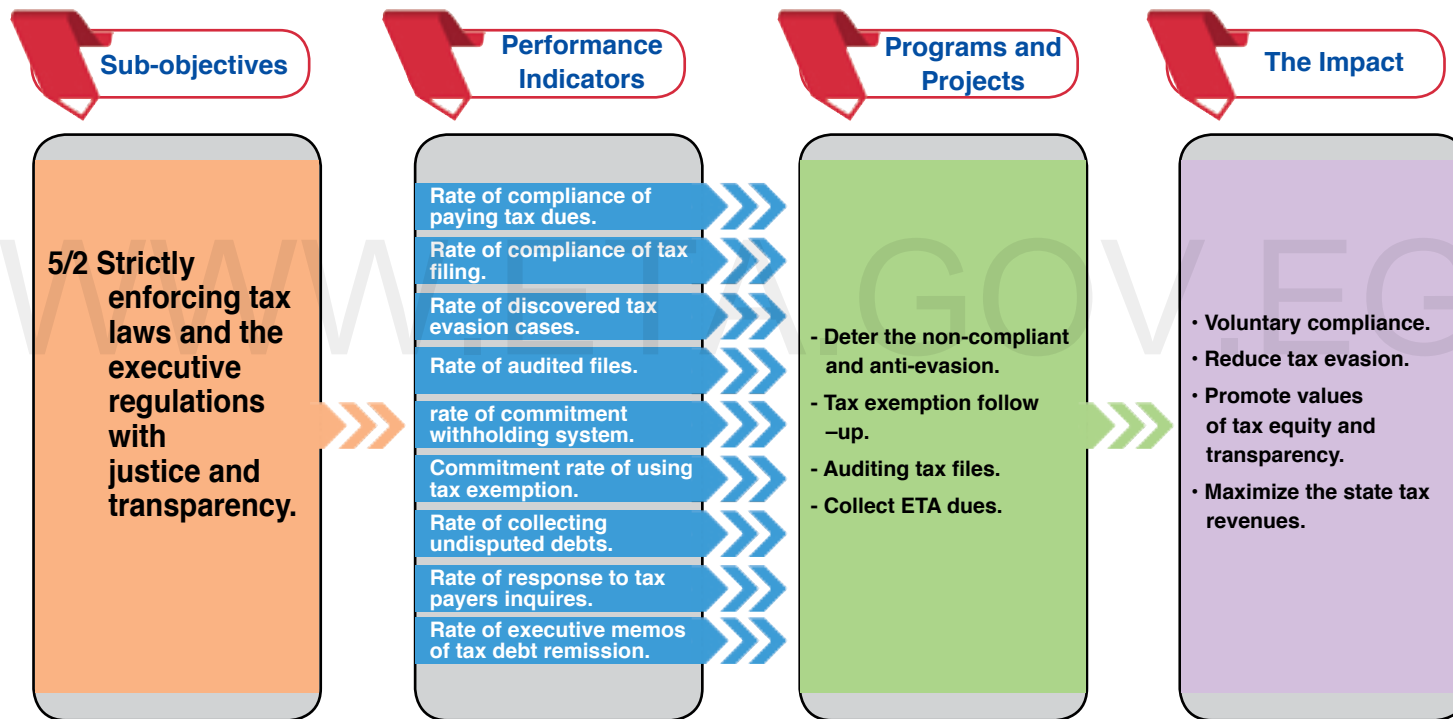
Sub-objectives

Performance Indicators

Programs and Projects

The Impact

5/2 Strictly enforcing tax laws and the executive regulations with justice and transparency.

Rate of compliance of paying tax dues.

Rate of compliance of tax filing.

Rate of discovered tax evasion cases.

Rate of audited files.

rate of commitment withholding system.

Commitment rate of using tax exemption.

Rate of collecting undisputed debts.

Rate of response to tax payers inquires.

Rate of executive memos of tax debt remission.

- Deter the non-compliant and anti-evasion.

- Tax exemption follow –up.

- Auditing tax files.

- Collect ETA dues.

• Voluntary compliance.

• Reduce tax evasion.

• Promote values of tax equity and transparency.

• Maximize the state tax revenues.

WWW.ETA.GOV.EG